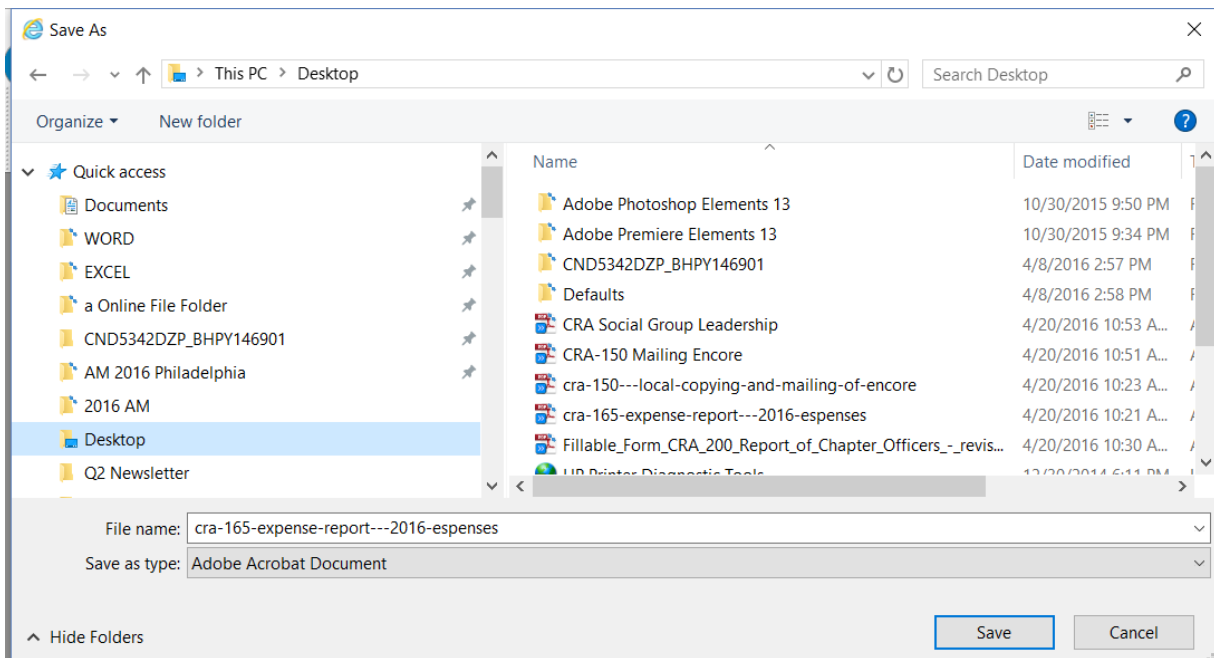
Save As

This PC > Desktop

Search Desktop

Organize ▾ New folder

Quick access
Documents
WORD
EXCEL
a Online File Folder
CND5342DZP_BHPY146901
AM 2016 Philadelphia
2016 AM
Desktop
Q2 Newsletter

| Name | Date modified |
|---|---|
| Adobe Photoshop Elements 13 | 10/30/2015 9:50 PM |
| Adobe Premiere Elements 13 | 10/30/2015 9:34 PM |
| CND5342DZP_BHPY146901 | 4/8/2016 2:57 PM |
| Defaults | 4/8/2016 2:58 PM |
| CRA Social Group Leadership | 4/20/2016 10:53 A... |
| CRA-150 Mailing Encore | 4/20/2016 10:51 A... |
| cra-150---local-copying-and-mailing-of-encore | 4/20/2016 10:23 A... |
| cra-165-expense-report---2016-espenses | 4/20/2016 10:21 A... |
| Fillable_Form_CRA_200_Report_of_Chapter_Officers_-_revis... | 4/20/2016 10:30 A... |
| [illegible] | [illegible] |

File name: cra-165-expense-report---2016-espenses
Save as type: Adobe Acrobat Document

Hide Folders

Save
Cancel